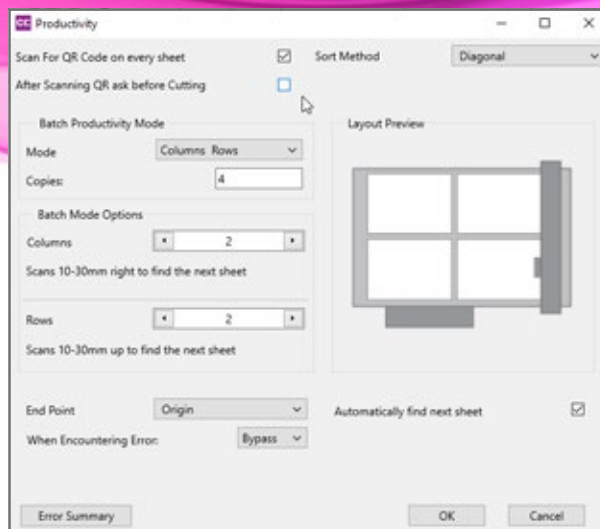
CC Productivity

Scan For QR Code on every sheet
Sort Method
Diagonal
After Scanning QR ask before Cutting

Batch Productivity Mode
Mode
Columns Rows
Copies:
4

Batch Mode Options
Columns
2
Scans 10-30mm right to find the next sheet

Rows
2
Scans 10-30mm up to find the next sheet

Layout Preview

End Point
Origin
Automatically find next sheet
When Encountering Error:
Bypass

Error Summary
OK
Cancel